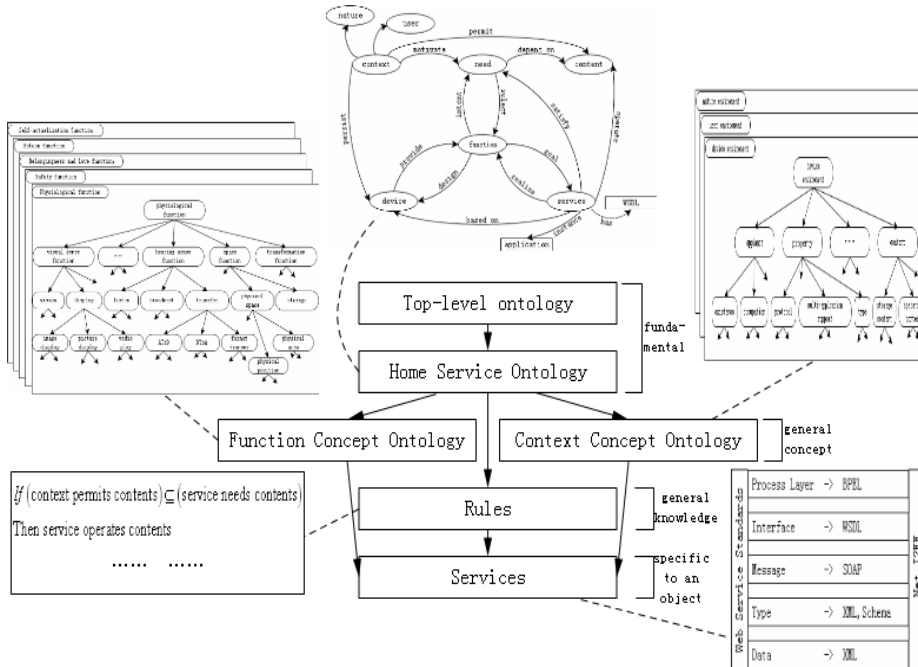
nature
user
context
need
content
permit
motivate
depend on
permit
intent
select
satisfy
operate
function
provide
design
goal
realize
device
service
based on
WSDL
instance
has
application

Self-actualization function
Esteem function
Belongingness and love function
Safety function
Physiological function
physiological function
visual sense function
...
hearing sense function
space function
transformation function
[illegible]
display
listen
broadcast
transfer
physical space
storage
image display
pattern display
video play
AC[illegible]
DC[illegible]
format transfer
physical space
physical position

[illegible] environment
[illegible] environment
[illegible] environment
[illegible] environment
appliance
property
...
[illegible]
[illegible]
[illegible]
protocol
multi-application support
type
storage medium
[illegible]

Top-level ontology
Home Service Ontology
fundamental
Function Concept Ontology
Context Concept Ontology
general concept
Rules
general knowledge
Services
specific to an object

If (context permits contents) $\subseteq$ (service needs contents)
Then service operates contents
...... ......

Web Service Standards
Process Layer -> BPEL
Interface -> WSDL
Message -> SOAP
Type -> XML Schema
Data -> XML
Net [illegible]